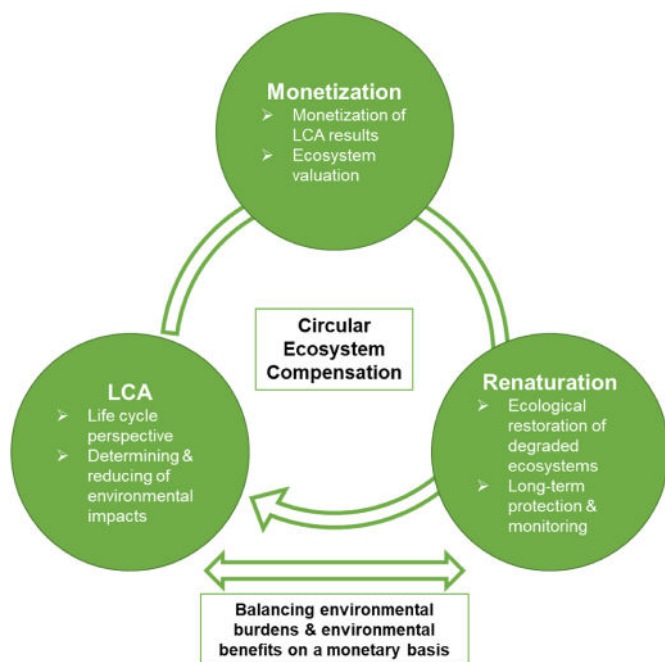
Monetization
➢ Monetization of LCA results
➢ Ecosystem valuation

Circular Ecosystem Compensation

LCA
➢ Life cycle perspective
➢ Determining & reducing of environmental impacts

Renaturation
➢ Ecological restoration of degraded ecosystems
➢ Long-term protection & monitoring

Balancing environmental burdens & environmental benefits on a monetary basis